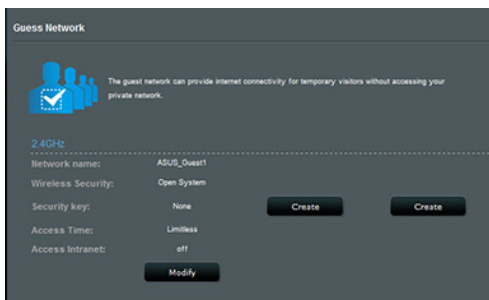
Guess Network

The guest network can provide internet connectivity for temporary visitors without accessing your private network.

2.4GHz

| | | | |
|---|---|---|---|
| Network name: | ASUS_Guest1 | | |
| Wireless Security: | Open System | | |
| Security key: | None | Create | Create |
| Access Time: | Limitless | | |
| Access Intranet: | off | | |

Modify